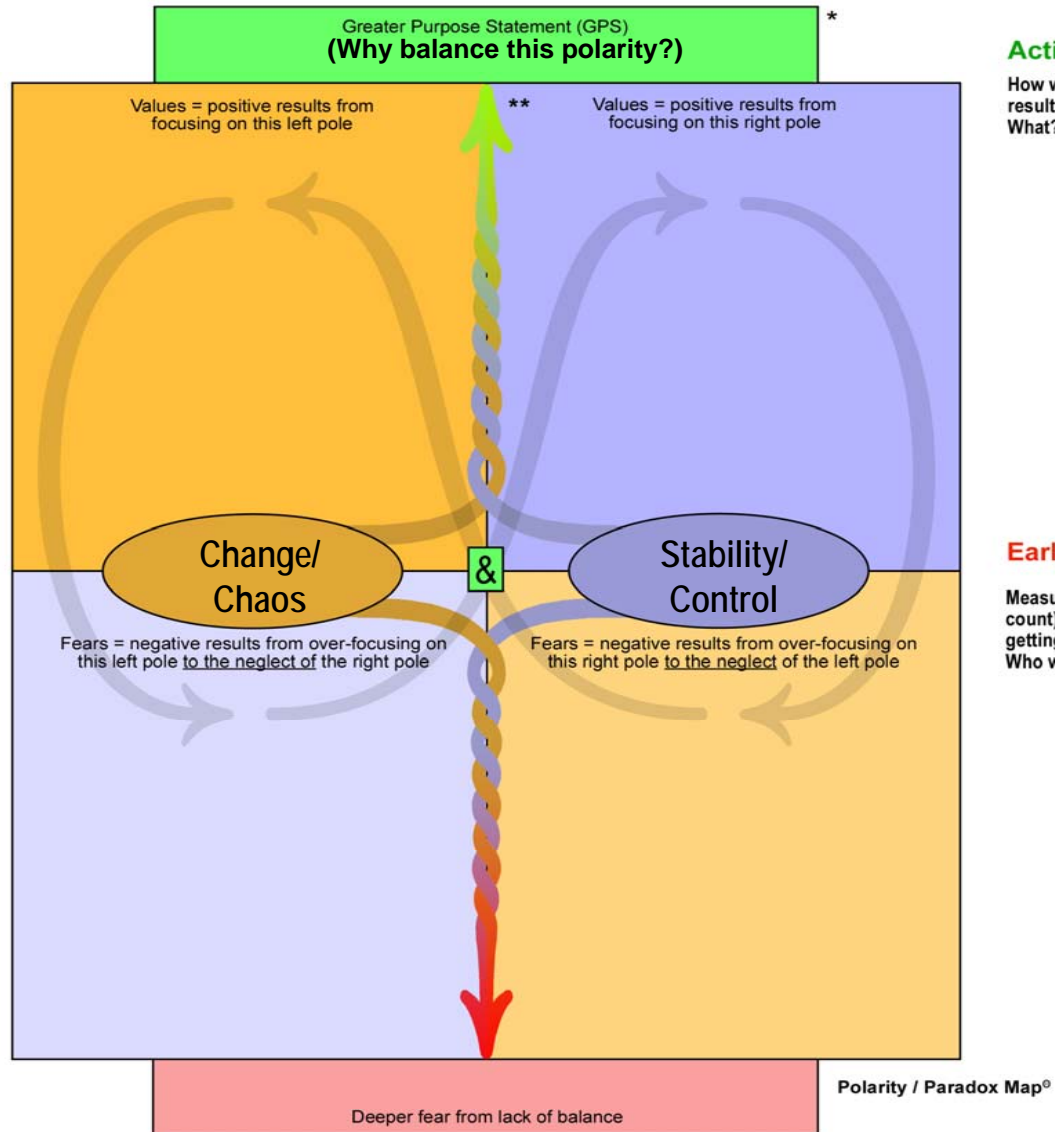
Greater Purpose Statement (GPS)
(Why balance this polarity?)

*

Acti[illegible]

How w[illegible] result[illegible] What?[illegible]

Values = positive results from focusing on this left pole

**

Values = positive results from focusing on this right pole

Change/ Chaos

&

Stability/ Control

Earl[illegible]

Measu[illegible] count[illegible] getting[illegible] Who w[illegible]

Fears = negative results from over-focusing on this left pole to the neglect of the right pole

Fears = negative results from over-focusing on this right pole to the neglect of the left pole

Polarity / Paradox Map©

Deeper fear from lack of balance